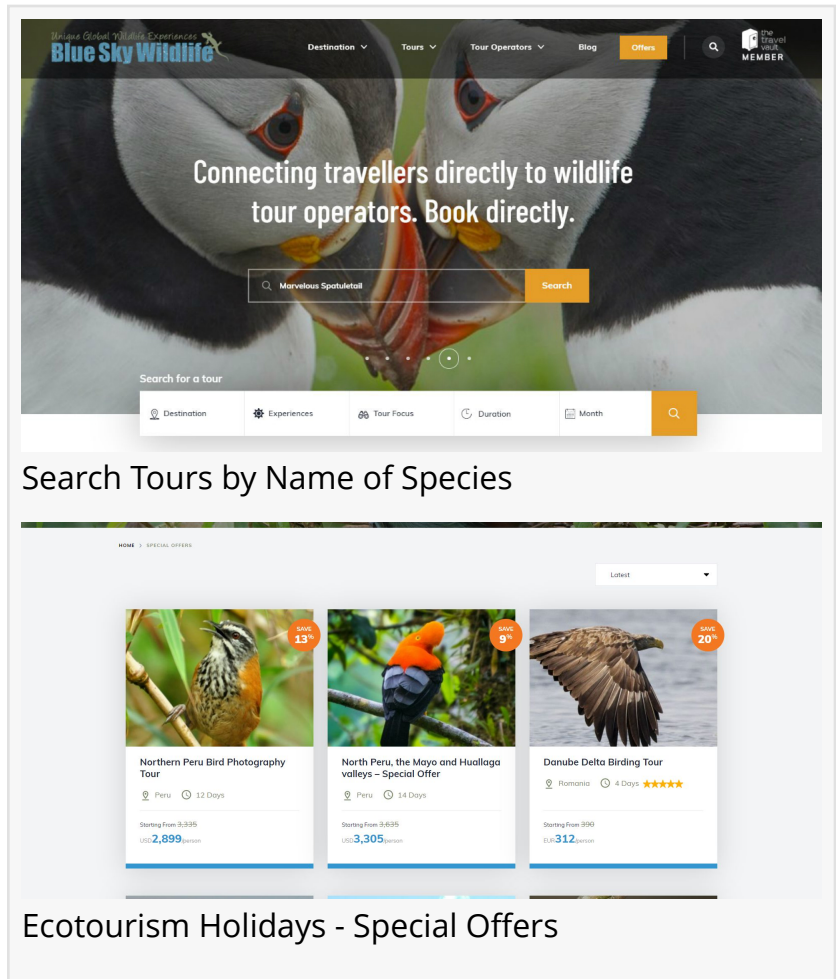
Unique Global Wildlife Experiences
Blue Sky Wildlife

Destination Tours Tour Operators Blog Offers

the travel vault MEMBER

Connecting travellers directly to wildlife tour operators. Book directly.

Marvelous Spatuletail Search

Search for a tour

Destination Experiences Tour Focus Duration Month

Search Tours by Name of Species

HOME > SPECIAL OFFERS

Latest

SAVE 13%

Northern Peru Bird Photography Tour

Peru 12 Days

Starting From ~~3,335~~
USD2,899/person

SAVE 9%

North Peru, the Mayo and Huallaga valleys – Special Offer

Peru 14 Days

Starting From ~~3,635~~
USD3,305/person

SAVE 20%

Danube Delta Birding Tour

Romania 4 Days

Starting From ~~390~~
EUR312/person

Ecotourism Holidays - Special Offers